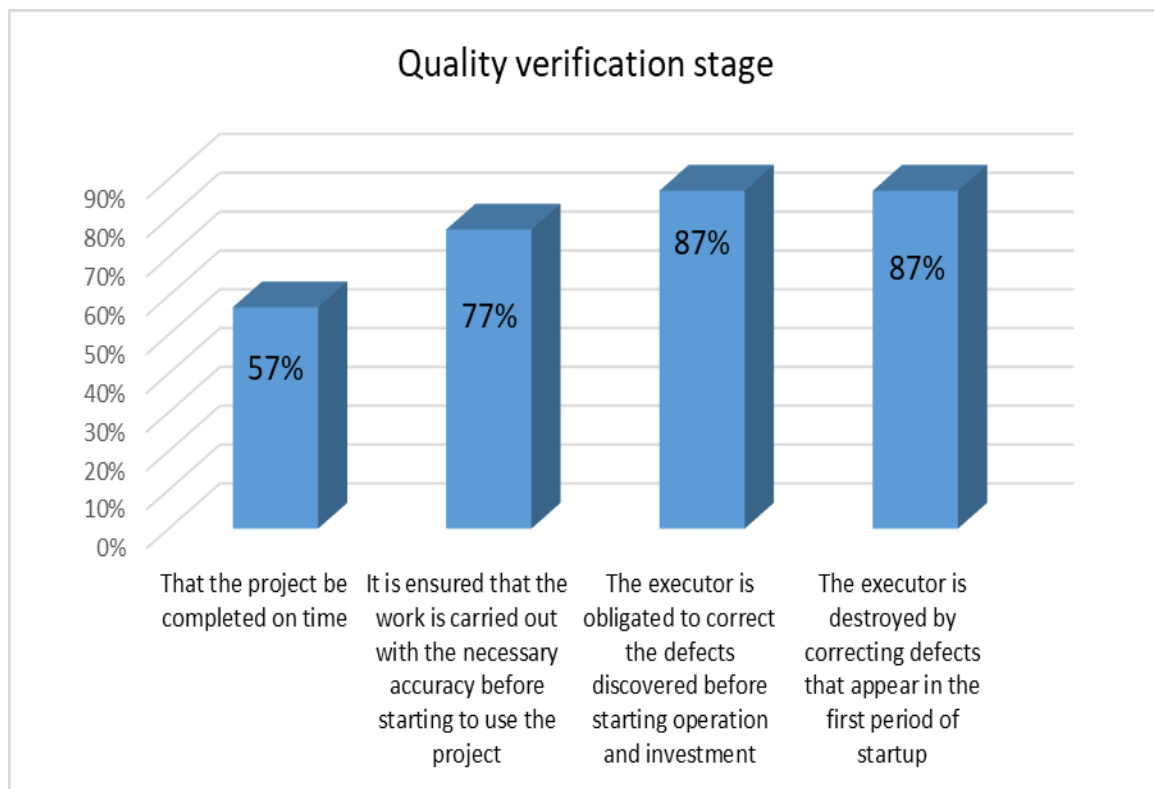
Quality verification stage

90%
80%
70%
60%
50%
40%
30%
20%
10%
0%

57%
77%
87%
87%

That the project be completed on time

It is ensured that the work is carried out with the necessary accuracy before starting to use the project

The executor is obligated to correct the defects discovered before starting operation and investment

The executor is destroyed by correcting defects that appear in the first period of startup